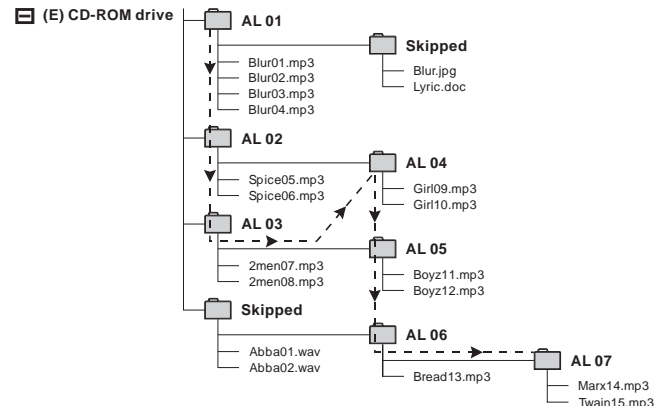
(E) CD-ROM drive
AL 01
Blur01.mp3
Blur02.mp3
Blur03.mp3
Blur04.mp3
Skipped
Blur.jpg
Lyric.doc
AL 02
Spice05.mp3
Spice06.mp3
AL 04
Girl09.mp3
Girl10.mp3
AL 03
2men07.mp3
2men08.mp3
AL 05
Boyz11.mp3
Boyz12.mp3
Skipped
Abba01.wav
Abba02.wav
AL 06
Bread13.mp3
AL 07
Marx14.mp3
Twain15.mp3